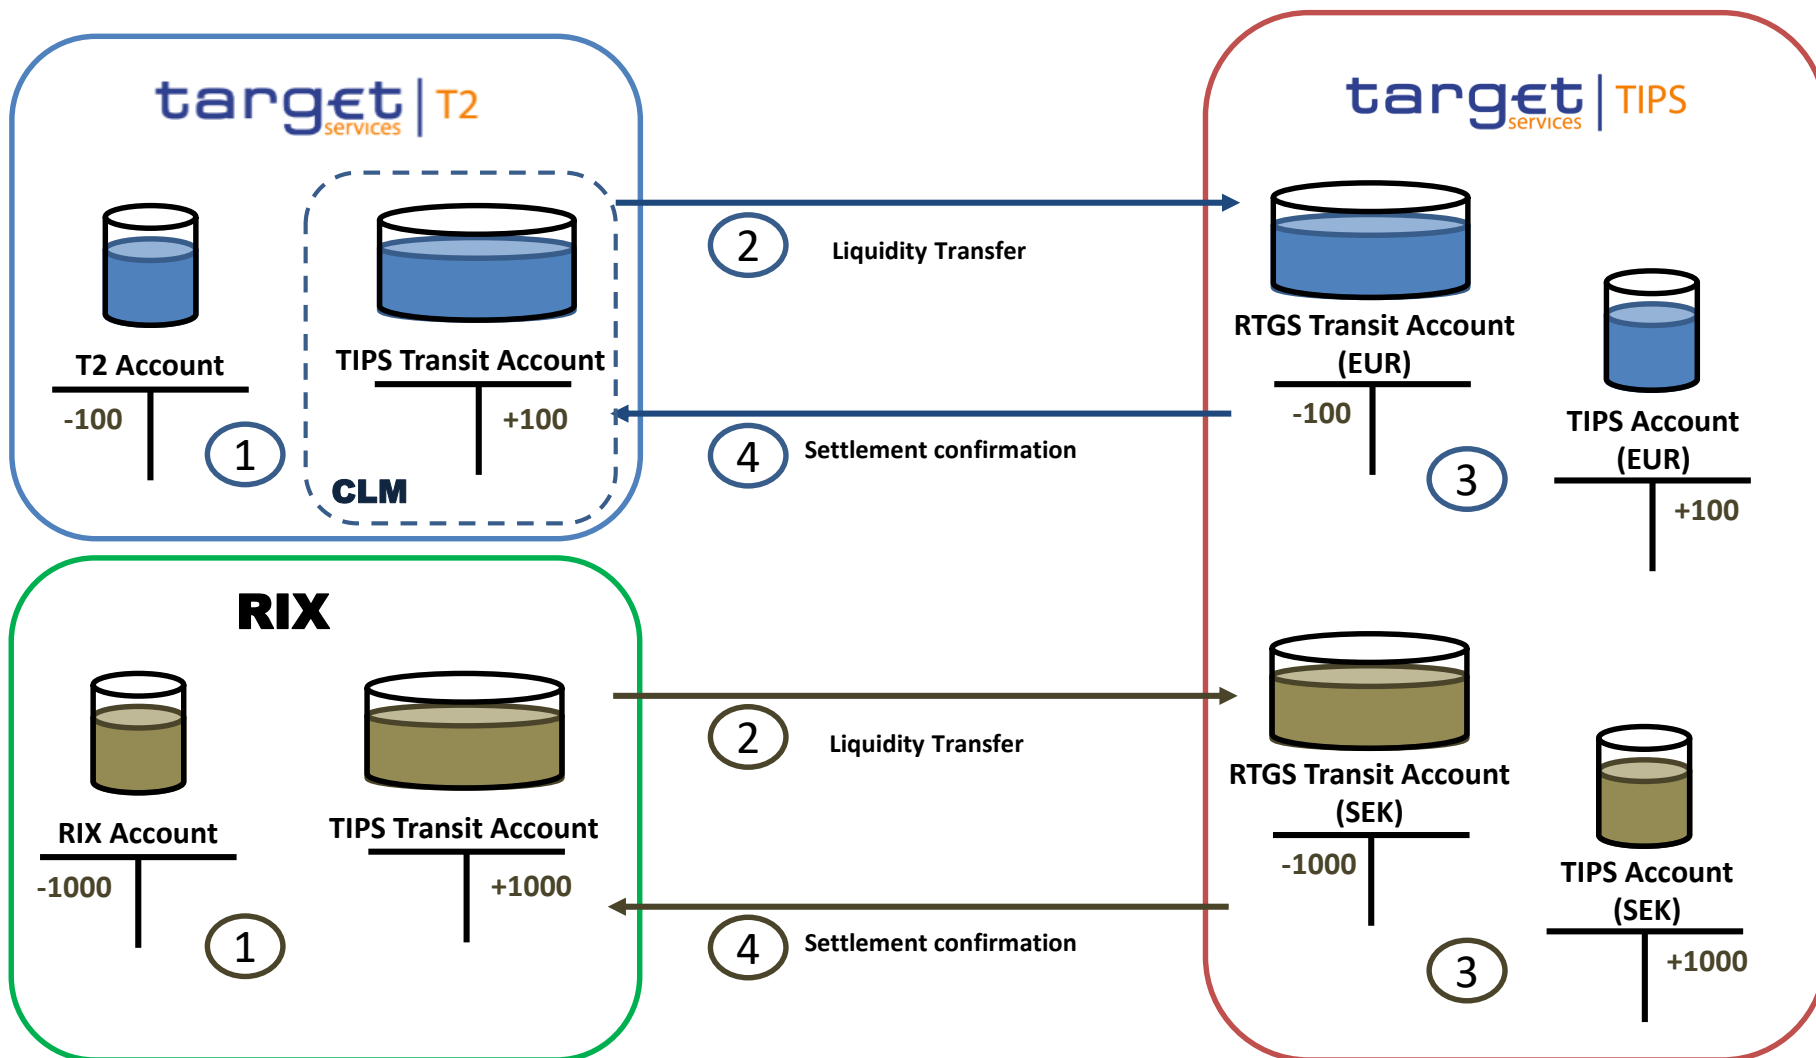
target services | T2

T2 Account

-100

1

TIPS Transit Account

+100

CLM

2

Liquidity Transfer

4

Settlement confirmation

target services | TIPS

RTGS Transit Account (EUR)

-100

3

TIPS Account (EUR)

+100

RIX

RIX Account

-1000

1

TIPS Transit Account

+1000

2

Liquidity Transfer

4

Settlement confirmation

RTGS Transit Account (SEK)

-1000

3

TIPS Account (SEK)

+1000